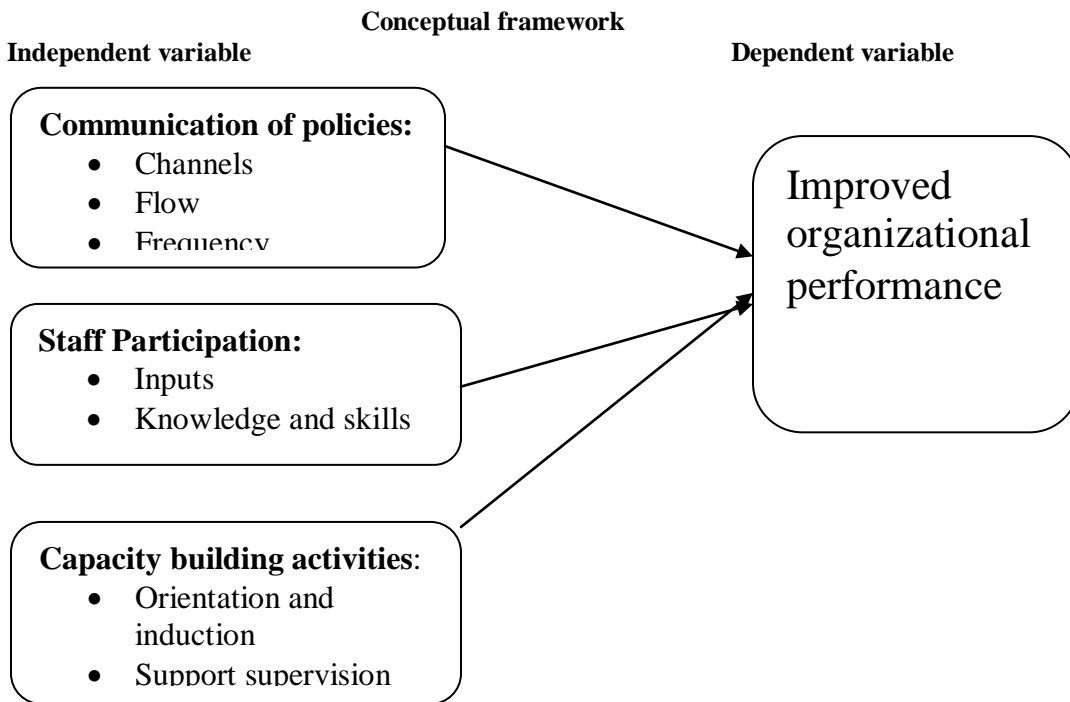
Conceptual framework

Independent variable

Dependent variable

Communication of policies:
- Channels
- Flow
- Frequency

Staff Participation:
- Inputs
- Knowledge and skills

Capacity building activities:
- Orientation and induction
- Support supervision

Improved organizational performance